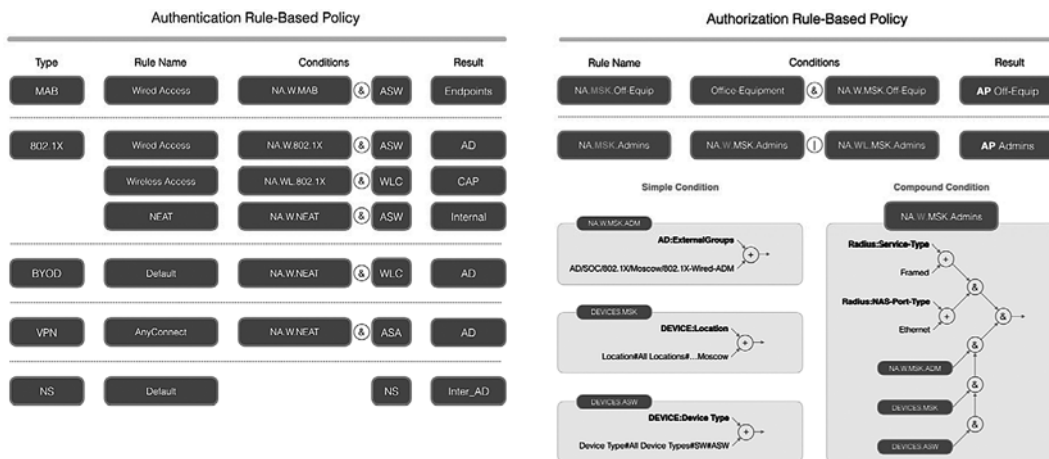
Authentication Rule-Based Policy

| Type | Rule Name | Conditions | | | Result |
|---|---|---|---|---|---|
| MAB | Wired Access | NA.W.MAB | & | ASW | Endpoints |
| 802.1X | Wired Access | NA.W.802.1X | & | ASW | AD |
| | Wireless Access | NA.WL.802.1X | & | WLC | CAP |
| | NEAT | NA.W.NEAT | & | ASW | Internal |
| BYOD | Default | NA.W.NEAT | & | WLC | AD |
| VPN | AnyConnect | NA.W.NEAT | & | ASA | AD |
| NS | Default | | | NS | Inter_AD |

Authorization Rule-Based Policy

| Rule Name | Conditions | | | Result |
|---|---|---|---|---|
| NA.MSK.Off-Equip | Office-Equipment | & | NA.W.MSK.Off-Equip | AP Off-Equip |
| NA.MSK.Admins | NA.W.MSK.Admins | \| | NA.WL.MSK.Admins | AP Admins |

Simple Condition

NA.W.MSK.ADM
AD:ExternalGroups
AD/SOC/802.1X/Moscow/802.1X-Wired-ADM
+

DEVICES.MSK
DEVICE:Location
Location#All Locations#...Moscow
+

DEVICES.ASW
DEVICE:Device Type
Device Type#All Device Types#SW#ASW
+

Compound Condition

NA.W.MSK.Admins

Radius:Service-Type
Framed
+
Radius:NAS-Port-Type
Ethernet
+
&
&
&
NA.W.MSK.ADM
&
DEVICES.MSK
&
DEVICES.ASW